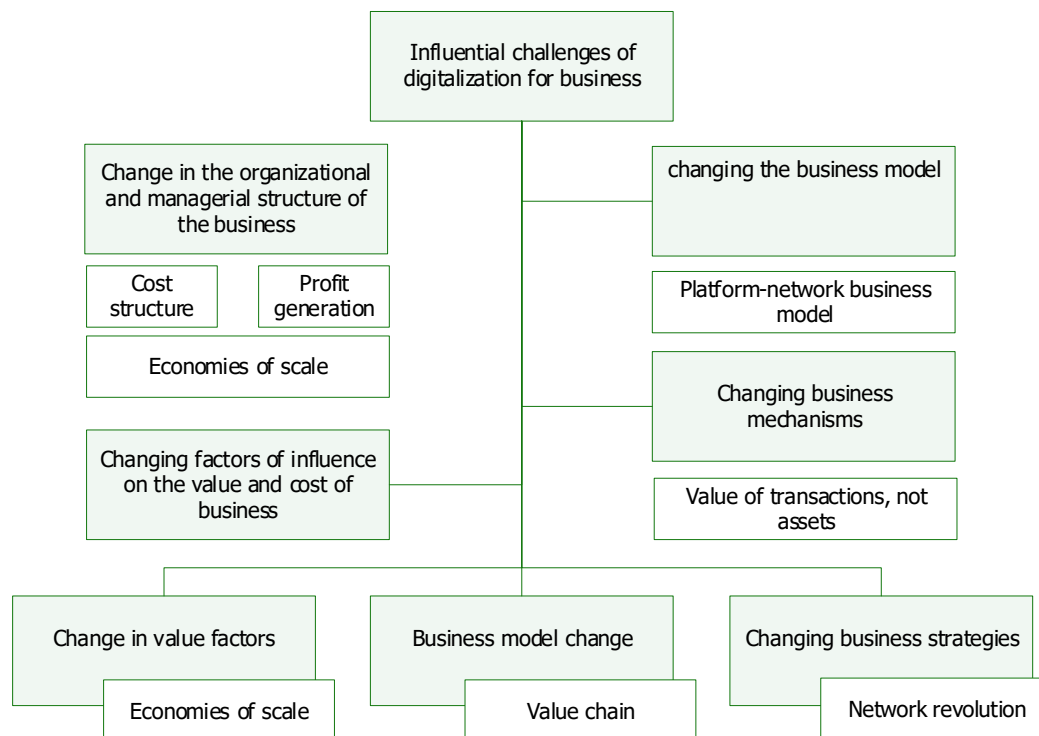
Influential challenges of digitalization for business

Change in the organizational and managerial structure of the business

Cost structure

Profit generation

Economies of scale

changing the business model

Platform-network business model

Changing business mechanisms

Changing factors of influence on the value and cost of business

Value of transactions, not assets

Change in value factors

Economies of scale

Business model change

Value chain

Changing business strategies

Network revolution